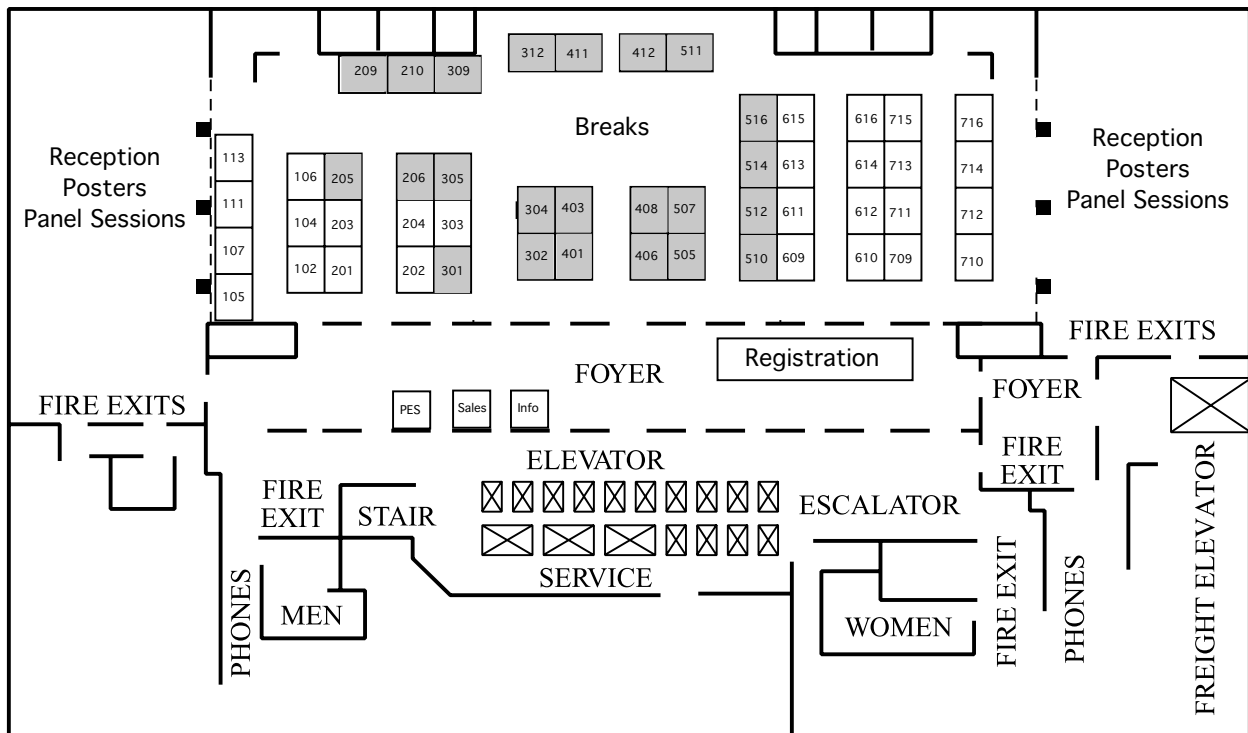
209 210 309
312 411
412 511
Breaks
516 615
514 613
512 611
510 609
616 715
614 713
612 711
610 709
716
714
712
710
Reception
Posters
Panel Sessions
113
111
107
105
106 205
104 203
102 201
206 305
204 303
202 301
304 403
302 401
408 507
406 505
Reception
Posters
Panel Sessions
FIRE EXITS
Registration
FOYER
FOYER
FIRE EXITS
PES
Sales
Info
FIRE EXIT
ELEVATOR
FIRE EXIT
STAIR
ESCALATOR
SERVICE
PHONES
MEN
WOMEN
FIRE EXIT
PHONES
FREIGHT ELEVATOR